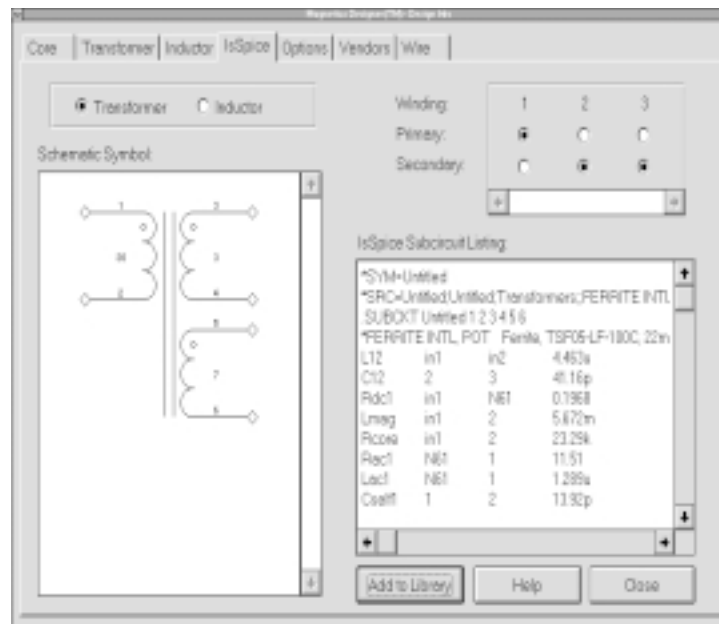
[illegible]

Core | Transformer | Inductor | IsSpice | Options | Vendors | Wire

Transformer Inductor

Schematic Symbol:

1 2 3 4 5 6 7 8

Winding: 1 2 3
Primary:
Secondary:

IsSpice Subcircuit Listing:

*SYM=Untitled
*SRC=Untitled;Untitled;Transformers;;FERRITE INTL
.SUBCKT Untitled 1 2 3 4 5 6
*FERRITE INTL, POT Ferrite, TSF05-LF-180C, 22m

| | | | |
|---|---|---|---|
| L12 | in1 | in2 | 4.463u |
| C12 | 2 | 3 | 41.16p |
| Rdc1 | in1 | N61 | 0.1968 |
| Lmag | in1 | 2 | 5.672m |
| Rcore | in1 | 2 | 23.29k |
| Rac1 | N61 | 1 | 11.51 |
| Lac1 | N61 | 1 | 1.289u |
| Cself1 | 1 | 2 | 13.92p |

Add to Library Help Close